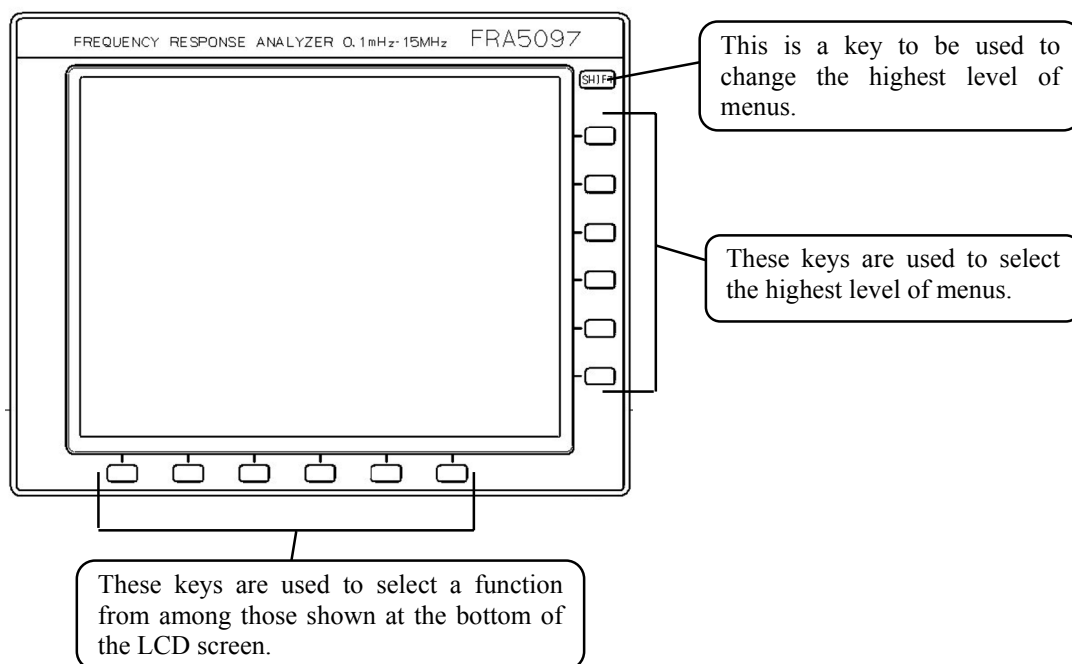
FREQUENCY RESPONSE ANALYZER 0.1mHz-15MHz FRA5097

SHIFT

This is a key to be used to change the highest level of menus.

These keys are used to select the highest level of menus.

These keys are used to select a function from among those shown at the bottom of the LCD screen.